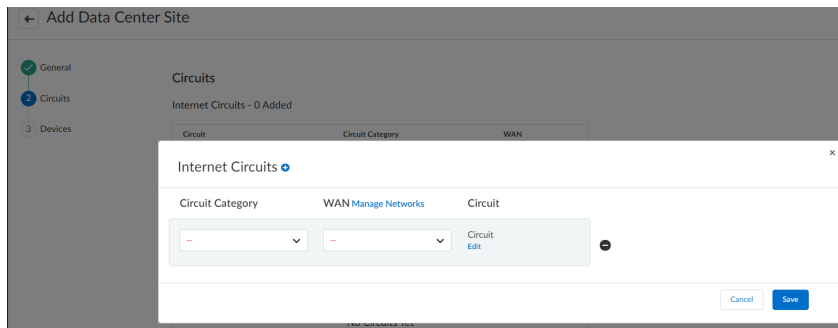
← Add Data Center Site

General

2 Circuits

3 Devices

Circuits

Internet Circuits - 0 Added

| Circuit | Circuit Category | WAN |
|---|---|---|

Internet Circuits

×

Circuit Category

WAN Manage Networks

Circuit

--

--

Circuit
Edit

Cancel

Save

No Circuits Yet